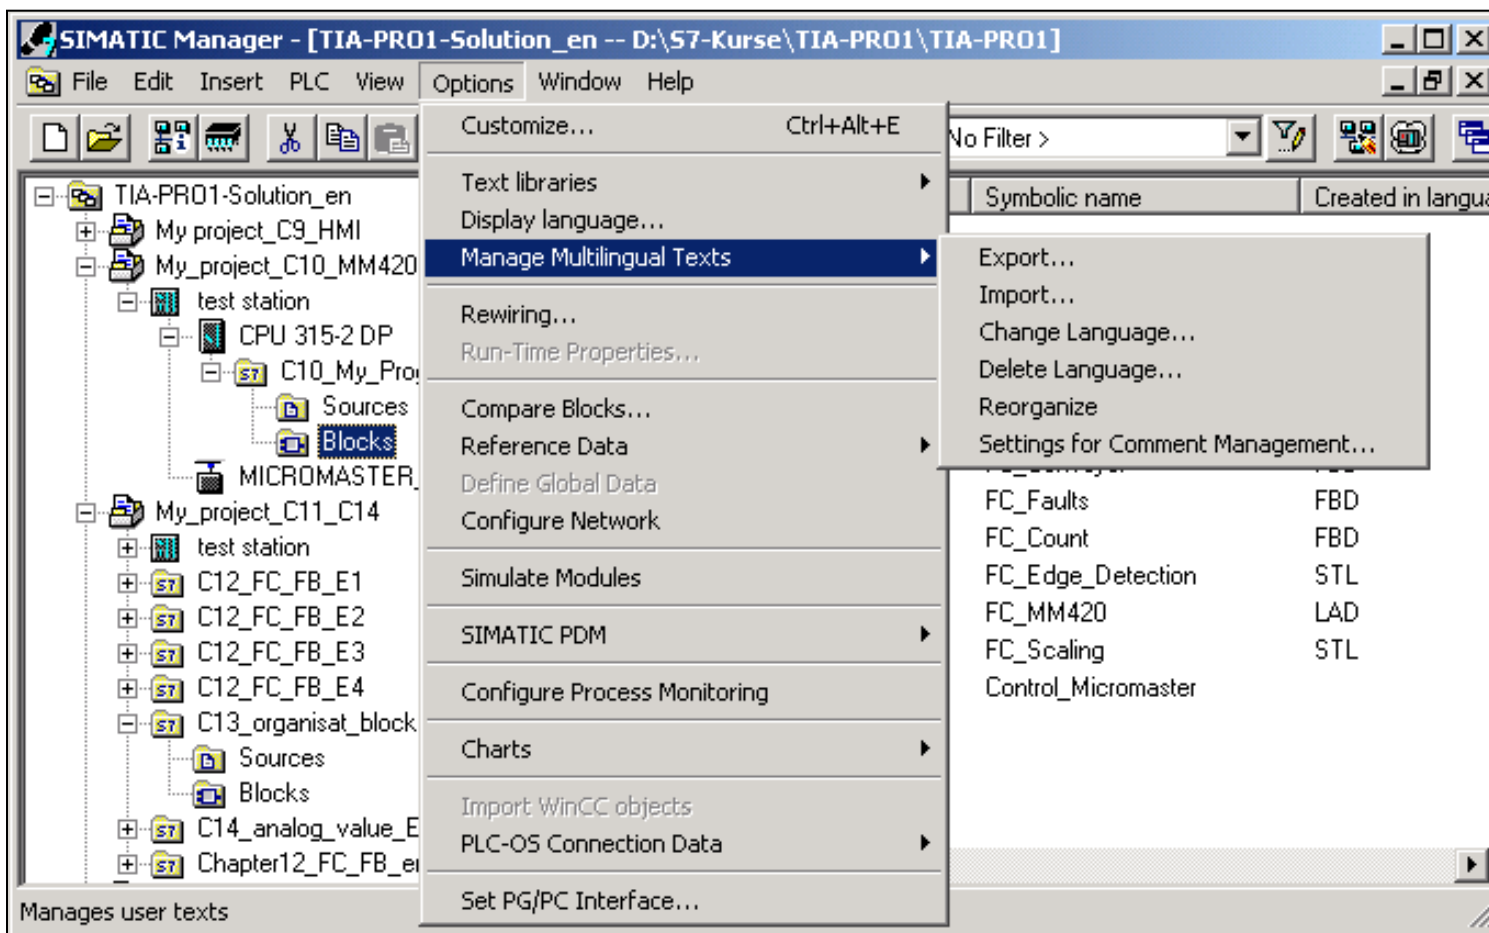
SIMATIC Manager - [TIA-PRO1-Solution_en -- D:\S7-Kurse\TIA-PRO1\TIA-PRO1]

File Edit Insert PLC View Options Window Help

No Filter >

TIA-PRO1-Solution_en
My project_C9_HMI
My_project_C10_MM420
test station
CPU 315-2 DP
C10_My_Pro
Sources
Blocks
MICROMASTER_
My_project_C11_C14
test station
C12_FC_FB_E1
C12_FC_FB_E2
C12_FC_FB_E3
C12_FC_FB_E4
C13_organisat_block
Sources
Blocks
C14_analog_value_E
Chapter12_FC_FB_e

Customize... Ctrl+Alt+E
Text libraries
Display language...
Manage Multilingual Texts
Rewiring...
Run-Time Properties...
Compare Blocks...
Reference Data
Define Global Data
Configure Network
Simulate Modules
SIMATIC PDM
Configure Process Monitoring
Charts
Import WinCC objects
PLC-OS Connection Data
Set PG/PC Interface...

Export...
Import...
Change Language...
Delete Language...
Reorganize
Settings for Comment Management...

| Symbolic name | Created in langua |
|---|---|
| FC_Faults | FBD |
| FC_Count | FBD |
| FC_Edge_Detection | STL |
| FC_MM420 | LAD |
| FC_Scaling | STL |
| Control_Micromaster | |

Manages user texts